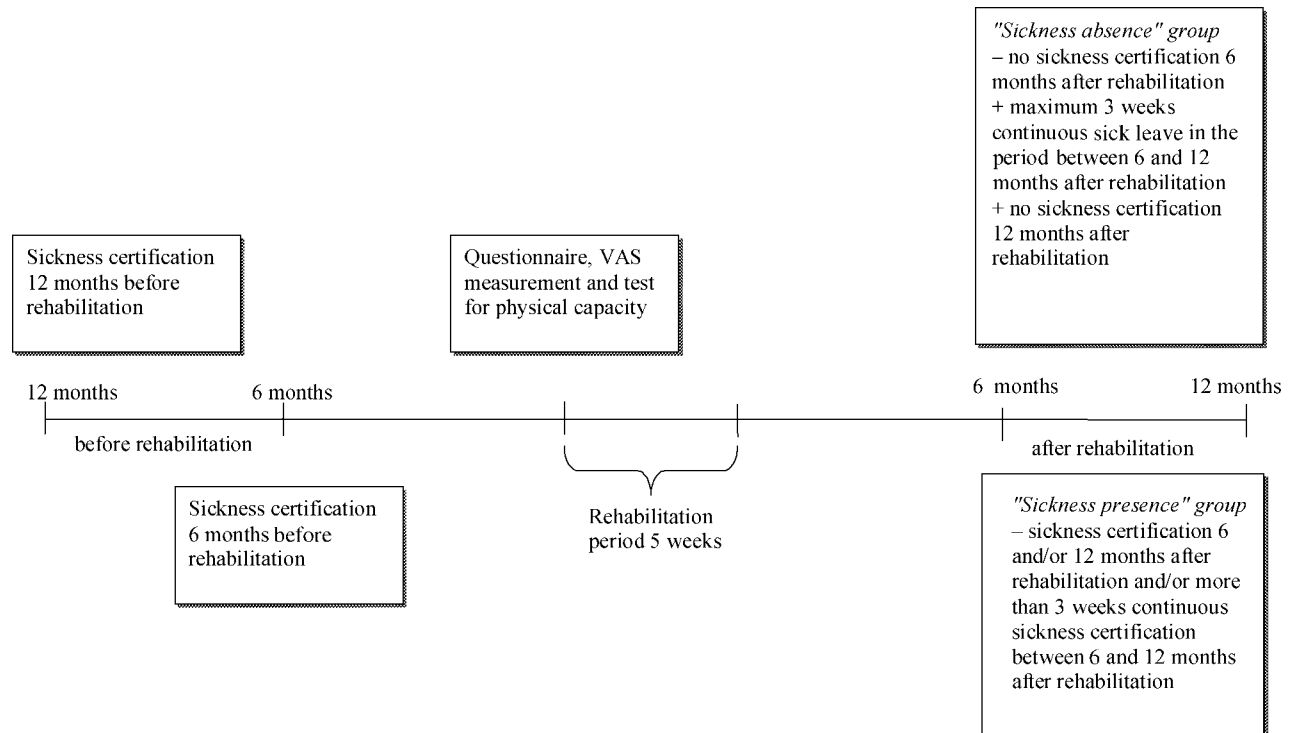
"Sickness absence" group – no sickness certification 6 months after rehabilitation + maximum 3 weeks continuous sick leave in the period between 6 and 12 months after rehabilitation + no sickness certification 12 months after rehabilitation

Sickness certification 12 months before rehabilitation

Questionnaire, VAS measurement and test for physical capacity

12 months

6 months

6 months

12 months

before rehabilitation

after rehabilitation

Sickness certification 6 months before rehabilitation

Rehabilitation period 5 weeks

"Sickness presence" group – sickness certification 6 and/or 12 months after rehabilitation and/or more than 3 weeks continuous sickness certification between 6 and 12 months after rehabilitation